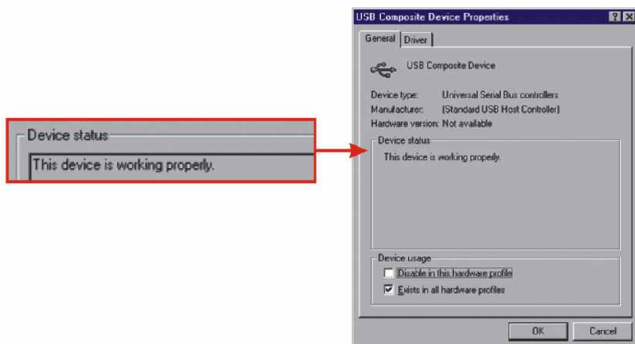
Device status
This device is working properly.

USB Composite Device Properties
?
X
General
Driver
USB Composite Device
Device type: Universal Serial Bus controllers
Manufacturer: (Standard USB Host Controller)
Hardware version: Not available
Device status
This device is working properly.
Device usage
Disable in this hardware profile
Exists in all hardware profiles
OK
Cancel